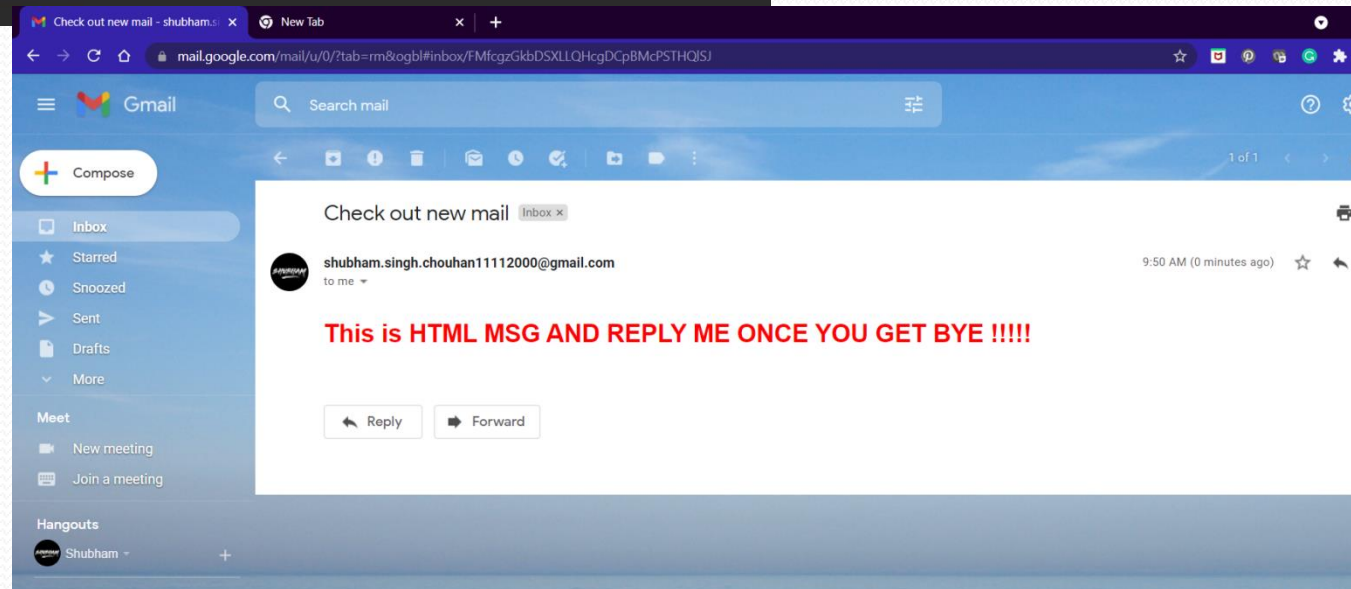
Check out new mail - shubham.s
New Tab
mail.google.com/mail/u/0/?tab=rm&ogbl#inbox/FMfcgzGkbDSXLLQHcgDCpBMcPSTHQlSJ
Gmail
Search mail
1 of 1
Compose
Inbox
Starred
Snoozed
Sent
Drafts
More
Meet
New meeting
Join a meeting
Hangouts
Shubham
Check out new mail Inbox ×
shubham.singh.chouhan11112000@gmail.com
to me
9:50 AM (0 minutes ago)
This is HTML MSG AND REPLY ME ONCE YOU GET BYE !!!!!
Reply
Forward